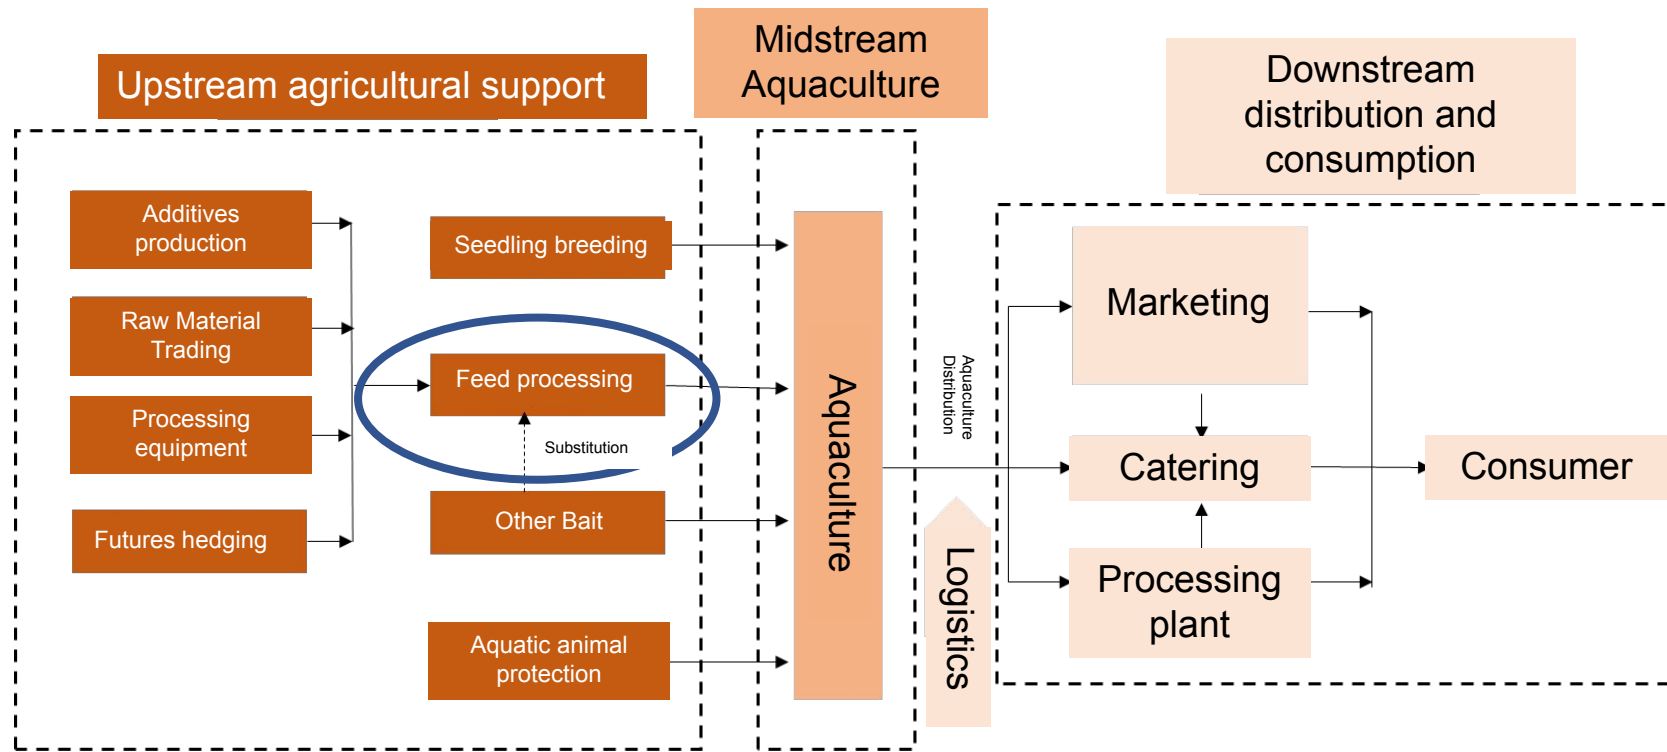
Upstream agricultural support

Midstream Aquaculture

Downstream distribution and consumption

Additives production

Raw Material Trading

Processing equipment

Futures hedging

Seedling breeding

Feed processing

Substitution

Other Bait

Aquatic animal protection

Aquaculture

Aquaculture Distribution

Logistics

Marketing

Catering

Processing plant

Consumer